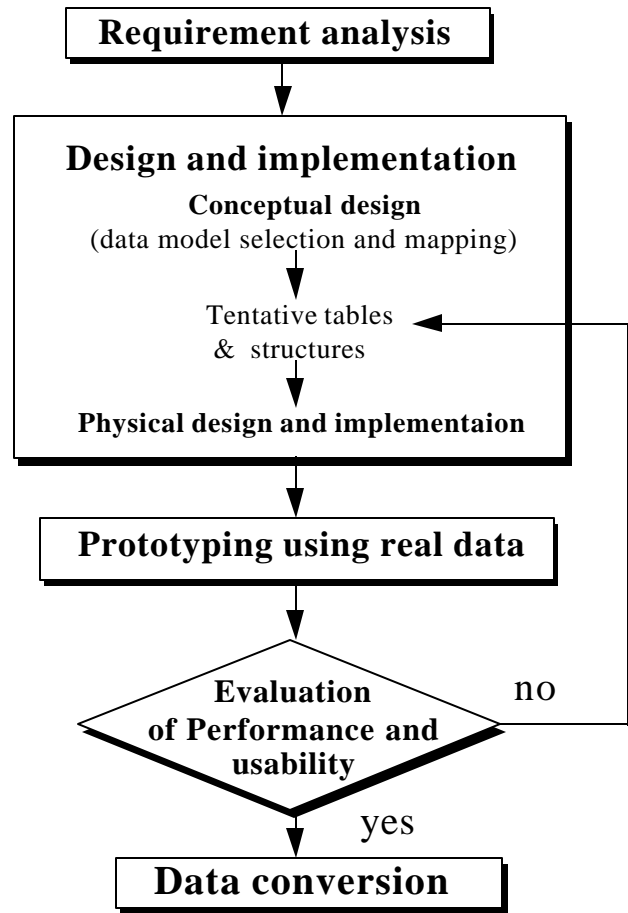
Requirement analysis

Design and implementation

Conceptual design
(data model selection and mapping)

Tentative tables
& structures

Physical design and implementaion

Prototyping using real data

Evaluation
of Performance and
usability

no

yes

Data conversion